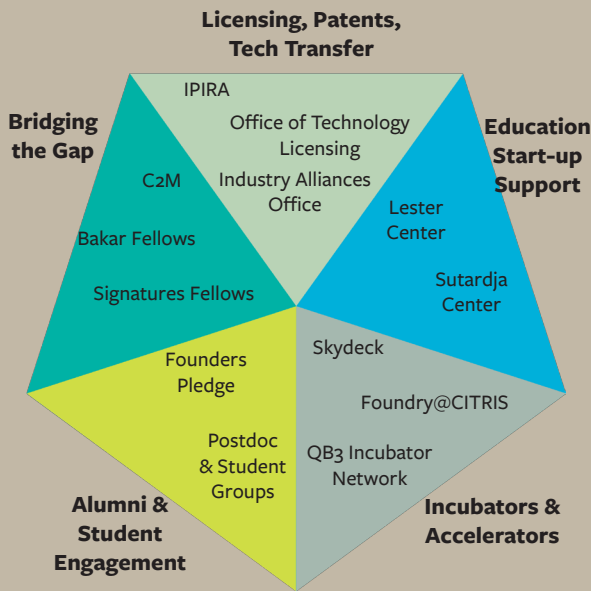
Licensing, Patents, Tech Transfer

IPIRA

Office of Technology Licensing

Industry Alliances Office

Bridging the Gap

C2M

Bakar Fellows

Signatures Fellows

Education Start-up Support

Lester Center

Sutardja Center

Founders Pledge

Postdoc & Student Groups

Alumni & Student Engagement

Skydeck

Foundry@CITRIS

QB3 Incubator Network

Incubators & Accelerators